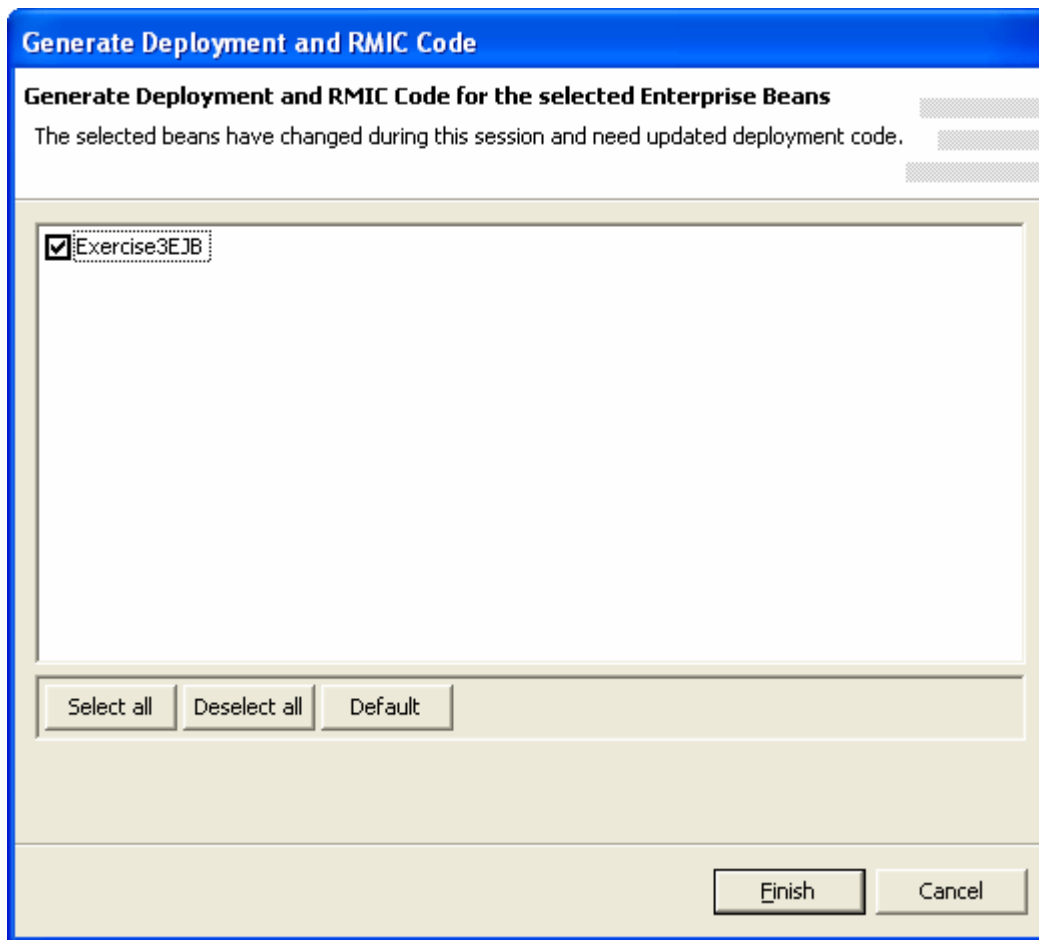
Generate Deployment and RMIC Code

Generate Deployment and RMIC Code for the selected Enterprise Beans

The selected beans have changed during this session and need updated deployment code.

Exercise3EJB

Select all

Deselect all

Default

Finish

Cancel